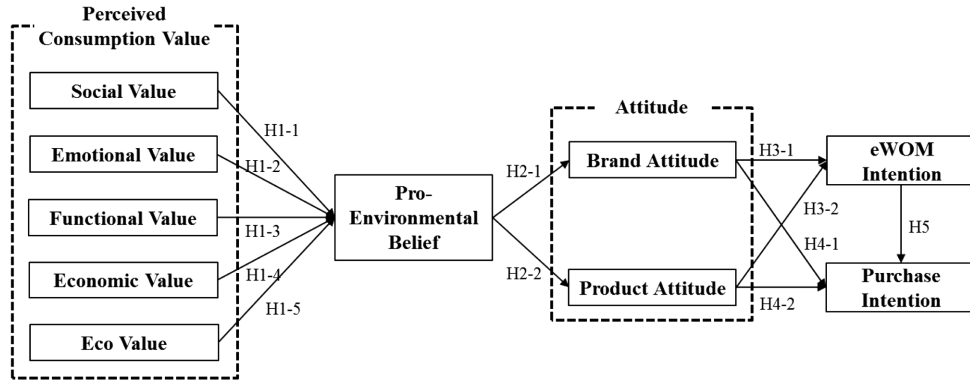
Perceived Consumption Value

Social Value

Emotional Value

Functional Value

Economic Value

Eco Value

H1-1

H1-2

H1-3

H1-4

H1-5

Pro-Environmental Belief

H2-1

H2-2

Attitude

Brand Attitude

Product Attitude

H3-1

H3-2

H4-1

H4-2

eWOM Intention

H5

Purchase Intention